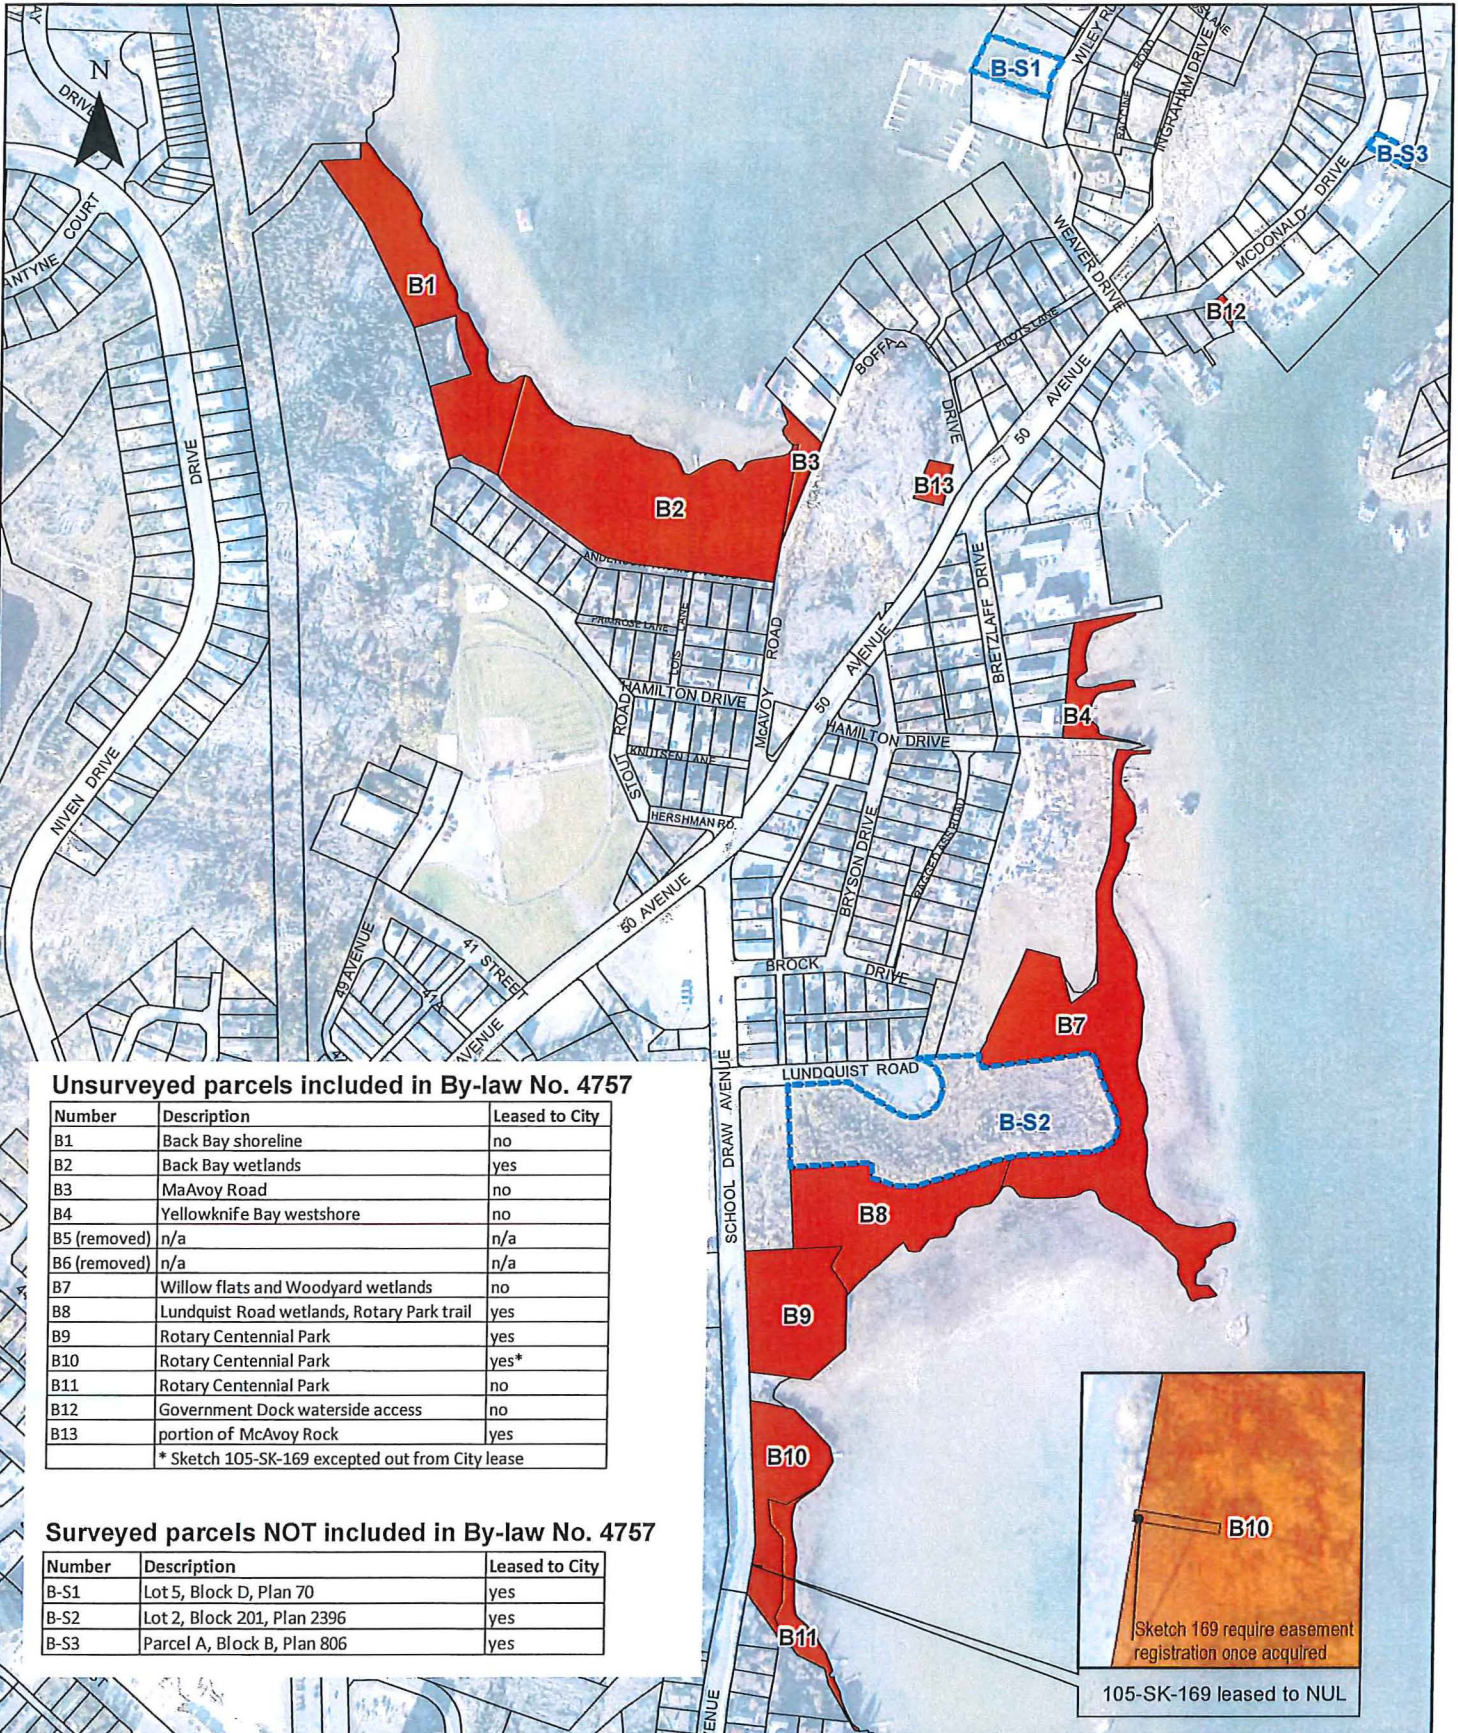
N

B-S1

B-S3

WILEY RD

INGRAHAM DRIVE

MCDONALD DRIVE

WEAVER DRIVE

B12

COURT

DRIVE

B1

BOFFA

DRIVE

50 AVENUE

B3

B13

B2

PRIMROSE LANE

LOIS LANE

HAMILTON DRIVE

MCAVOY ROAD

STOUT ROAD

KNUTSEN LANE

HERSHMAN RD.

50 AVENUE

BRETZLAFF DRIVE

HAMILTON DRIVE

B4

BRYSON DRIVE

NIVEN DRIVE

49 AVENUE

41 STREET

50 AVENUE

BROCK DRIVE

B7

LUNDQUIST ROAD

B-S2

SCHOOL DRAW AVENUE

B8

B9

B10

B11

Unsurveyed parcels included in By-law No. 4757

| Number | Description | Leased to City |
|---|---|---|
| B1 | Back Bay shoreline | no |
| B2 | Back Bay wetlands | yes |
| B3 | MaAvoy Road | no |
| B4 | Yellowknife Bay westshore | no |
| B5 (removed) | n/a | n/a |
| B6 (removed) | n/a | n/a |
| B7 | Willow flats and Woodyard wetlands | no |
| B8 | Lundquist Road wetlands, Rotary Park trail | yes |
| B9 | Rotary Centennial Park | yes |
| B10 | Rotary Centennial Park | yes* |
| B11 | Rotary Centennial Park | no |
| B12 | Government Dock waterside access | no |
| B13 | portion of McAvoy Rock | yes |
| | * Sketch 105-SK-169 excepted out from City lease | |

Surveyed parcels NOT included in By-law No. 4757

| Number | Description | Leased to City |
|---|---|---|
| B-S1 | Lot 5, Block D, Plan 70 | yes |
| B-S2 | Lot 2, Block 201, Plan 2396 | yes |
| B-S3 | Parcel A, Block B, Plan 806 | yes |

B10

Sketch 169 require easement registration once acquired

105-SK-169 leased to NUL

AVENUE